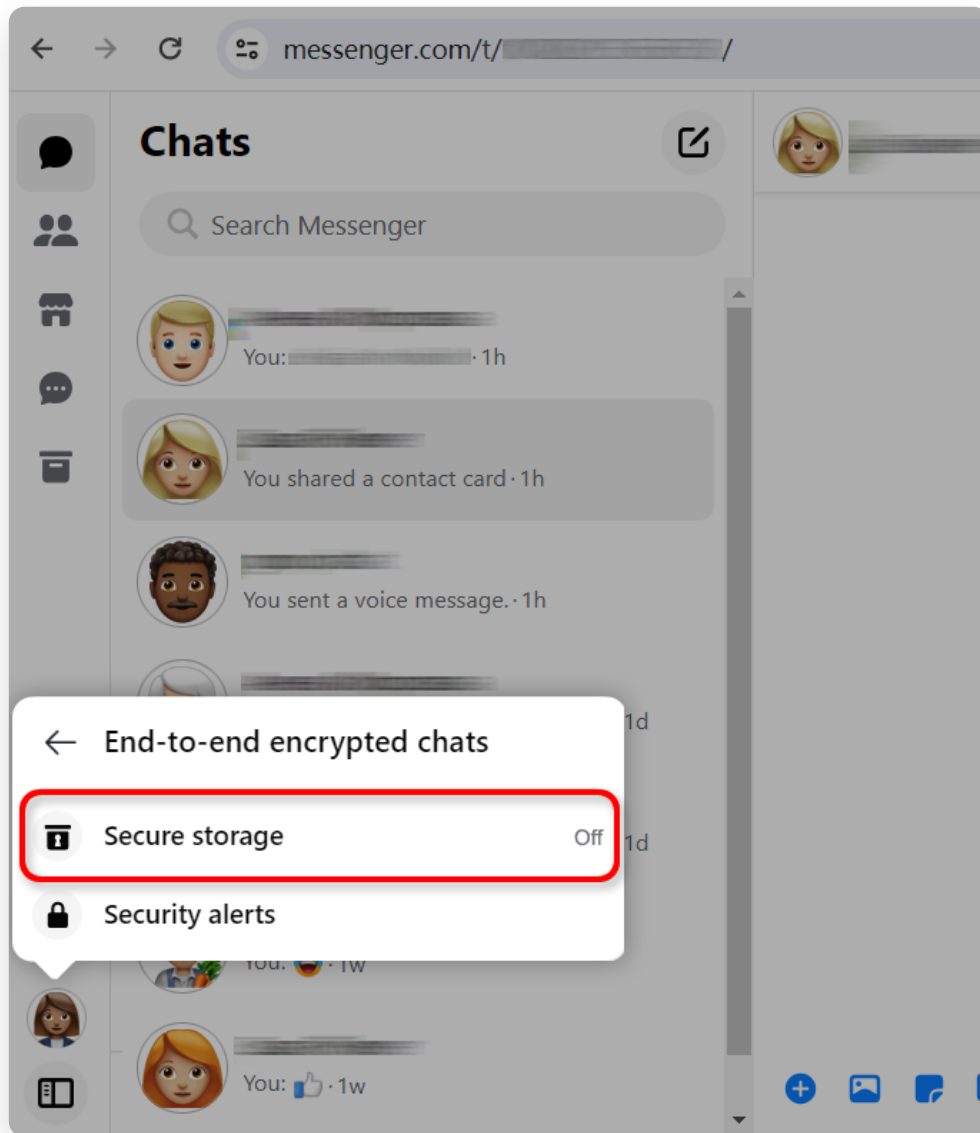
messenger.com/t/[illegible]/

Chats

Search Messenger

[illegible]
You: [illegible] · 1h

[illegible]
You shared a contact card · 1h

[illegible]
You sent a voice message. · 1h

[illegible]
1d

1d

You: 😂 · 1w

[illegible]
You: 👍 · 1w

End-to-end encrypted chats

Secure storage Off

Security alerts